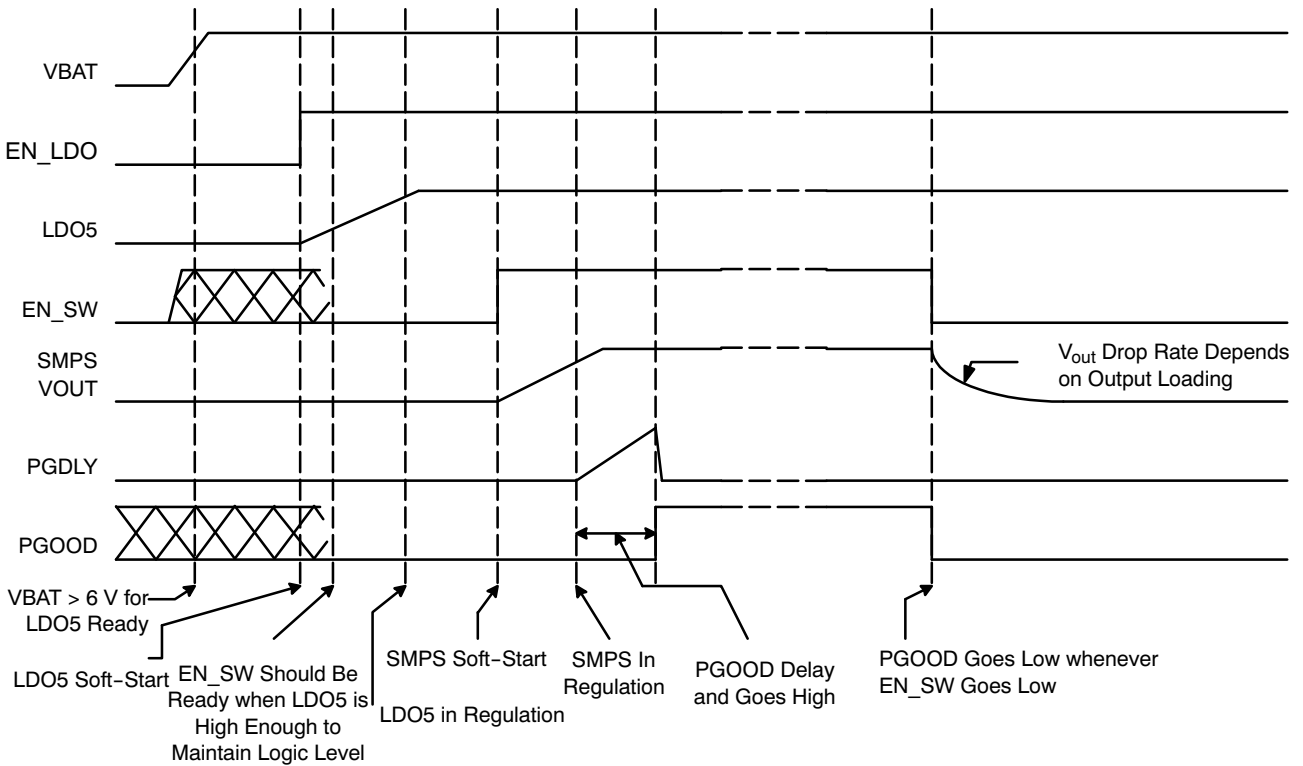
VBAT

EN_LDO

LDO5

EN_SW

SMPS VOUT

PGDLY

PGOOD

$V_{out}$ Drop Rate Depends on Output Loading

VBAT > 6 V for LDO5 Ready

LDO5 Soft-Start

EN_SW Should Be Ready when LDO5 is High Enough to Maintain Logic Level

SMPS Soft-Start

LDO5 in Regulation

SMPS In Regulation

PGOOD Delay and Goes High

PGOOD Goes Low whenever EN_SW Goes Low